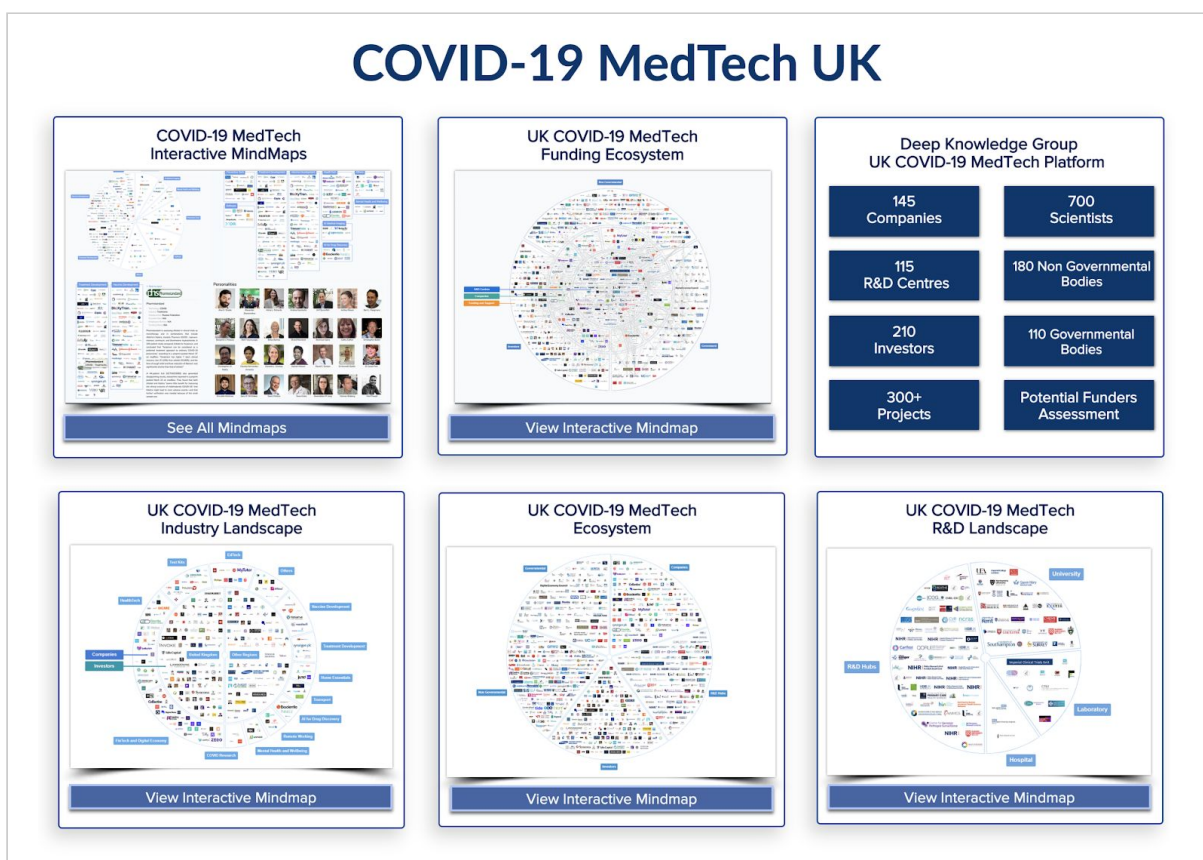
COVID-19 MedTech UK

COVID-19 MedTech Interactive MindMaps

Personalities

See All Mindmaps

UK COVID-19 MedTech Funding Ecosystem

View Interactive Mindmap

Deep Knowledge Group UK COVID-19 MedTech Platform

145 Companies

700 Scientists

115 R&D Centres

180 Non Governmental Bodies

210 Investors

110 Governmental Bodies

300+ Projects

Potential Funders Assessment

UK COVID-19 MedTech Industry Landscape

Companies
Investors

View Interactive Mindmap

UK COVID-19 MedTech Ecosystem

View Interactive Mindmap

UK COVID-19 MedTech R&D Landscape

University
R&D Hubs
Laboratory
Hospital

View Interactive Mindmap